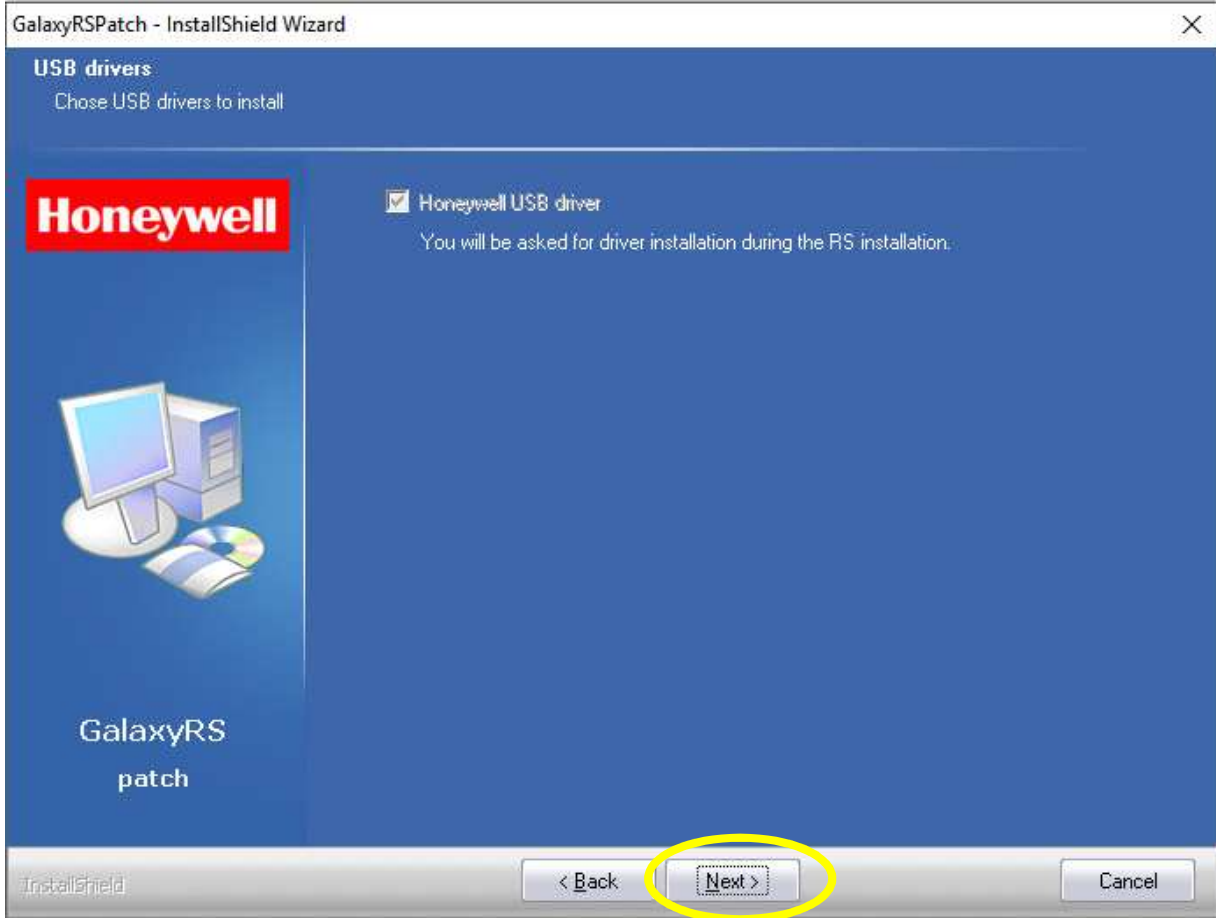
GalaxyRSPatch - InstallShield Wizard

USB drivers

Chose USB drivers to install

Honeywell

Honeywell USB driver

You will be asked for driver installation during the RS installation.

GalaxyRS

patch

InstallShield

< Back

Next >

Cancel